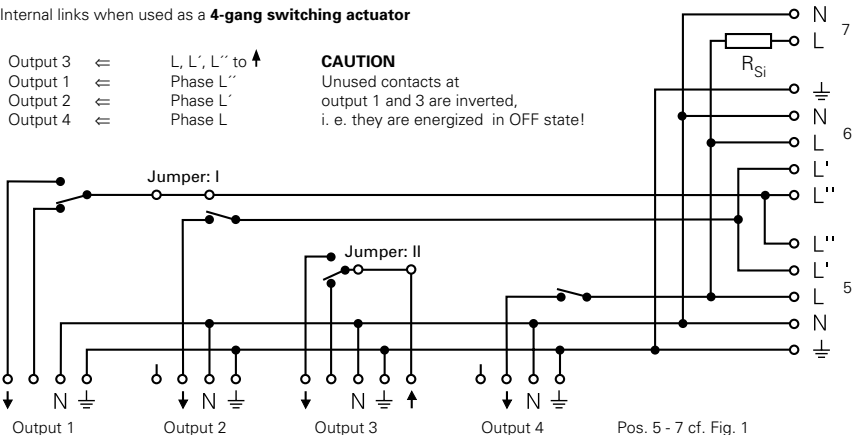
Internal links when used as a **4-gang switching actuator**

Output 3 $\Leftarrow$ L, L´, L´´ to $\uparrow$
Output 1 $\Leftarrow$ Phase L´´
Output 2 $\Leftarrow$ Phase L´
Output 4 $\Leftarrow$ Phase L

**CAUTION**
Unused contacts at output 1 and 3 are inverted, i. e. they are energized in OFF state!

Jumper: I

Jumper: II

N
L
$R_{Si}$
7
$\perp$
N
L
6
L'
L''
L''
L'
L
5
N
$\perp$

$\downarrow$ N $\perp$
$\downarrow$ N $\perp$
$\downarrow$ N $\perp$ $\uparrow$
$\downarrow$ N $\perp$

Output 1 Output 2 Output 3 Output 4 Pos. 5 - 7 cf. Fig. 1